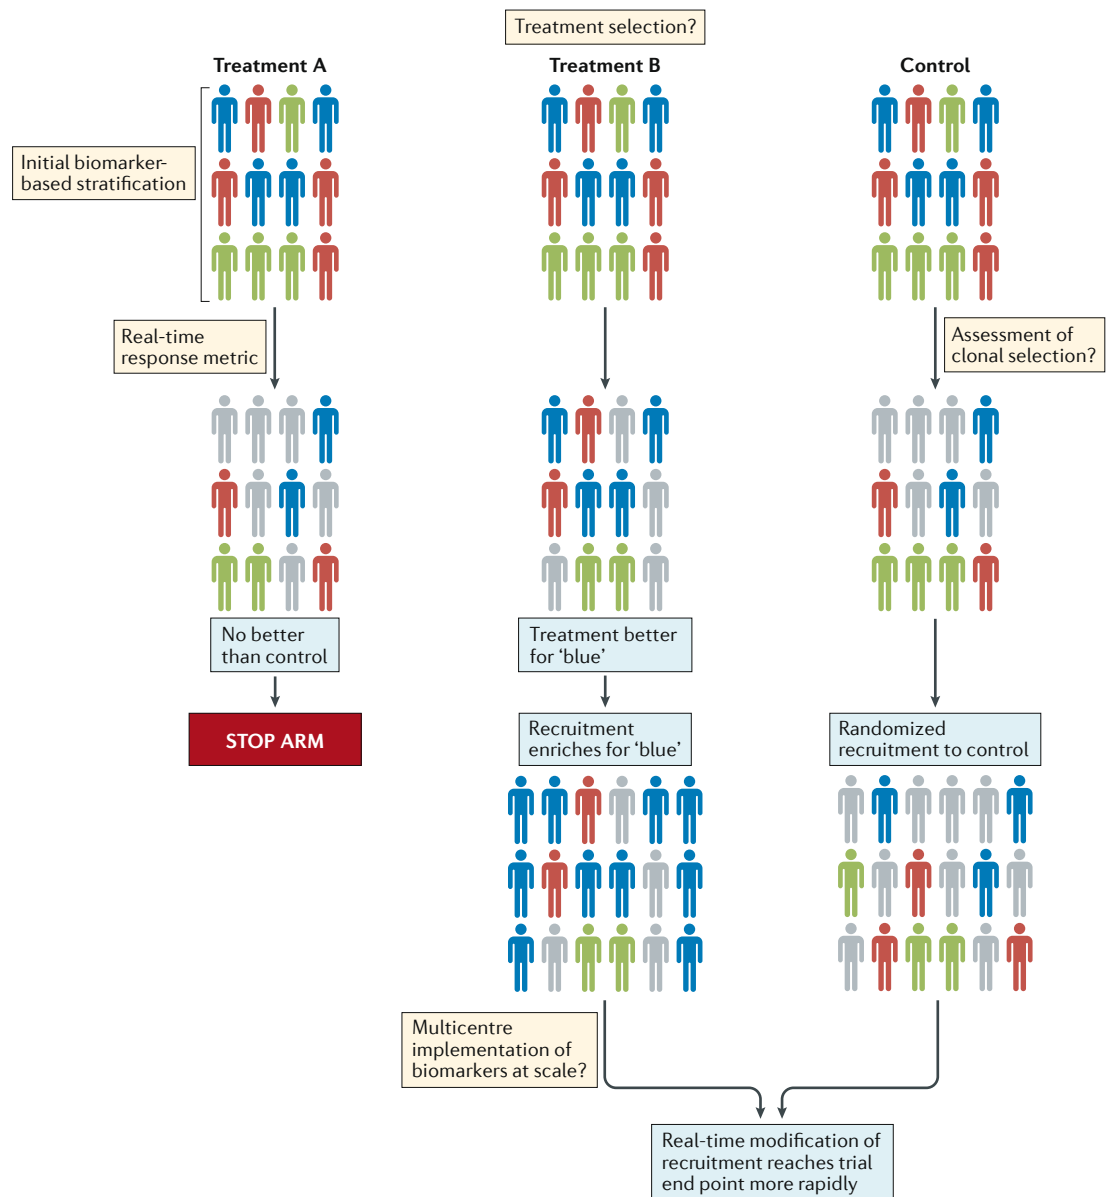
Treatment selection?

Treatment A

Treatment B

Control

Initial biomarker-based stratification

Real-time response metric

Assessment of clonal selection?

No better than control

STOP ARM

Treatment better for ‘blue’

Recruitment enriches for ‘blue’

Randomized recruitment to control

Multicentre implementation of biomarkers at scale?

Real-time modification of recruitment reaches trial end point more rapidly